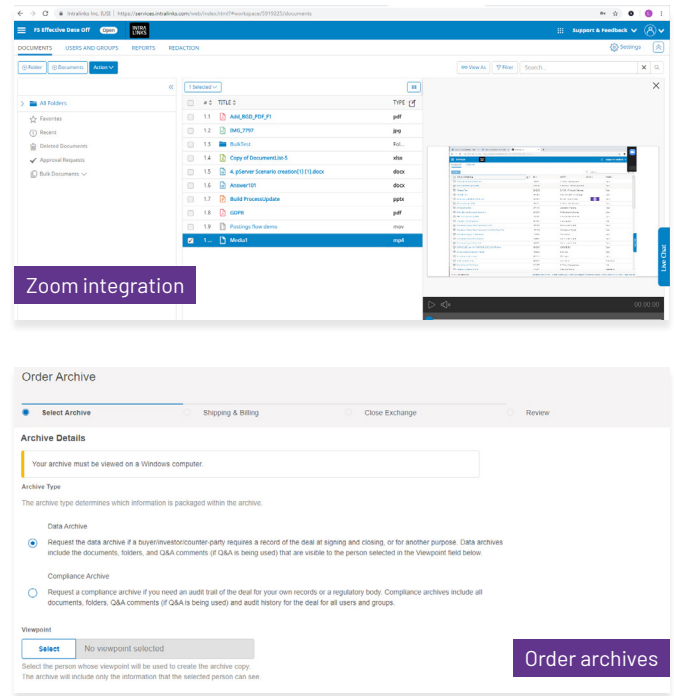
Intralinks Inc. [US] | https://services.intralinks.com/web/index.html?#workspace/5919225/documents

FS Effective Date Off Open INTRALINKS Support & Feedback

DOCUMENTS USERS AND GROUPS REPORTS REDACTION Settings

Folder Documents Action View As Filter Search...

All Folders
Favorites
Recent
Deleted Documents
Approval Requests
Bulk Documents

1 Selected

| | # | TITLE | TYPE |
|---|---|---|---|
| | 1.1 | Add_BGD_PDF_F1 | pdf |
| | 1.2 | IMG_7797 | jpg |
| | 1.3 | BulkTest | Fol... |
| | 1.4 | Copy of DocumentList-5 | xlsx |
| | 1.5 | 4. pServer Scenario creation(1) (1).docx | docx |
| | 1.6 | Answer101 | docx |
| | 1.7 | Build ProcessUpdate | pptx |
| | 1.8 | GDPR | pdf |
| | 1.9 | Postings flow demo | mov |
| | 1... | Media1 | mp4 |

00:00:00

Live Chat

Zoom integration

Order Archive

Select Archive Shipping & Billing Close Exchange Review

Archive Details

Your archive must be viewed on a Windows computer.

Archive Type

The archive type determines which information is packaged within the archive.

Data Archive

Request the data archive if a buyer/investor/counter-party requires a record of the deal at signing and closing, or for another purpose. Data archives include the documents, folders, and Q&A comments (if Q&A is being used) that are visible to the person selected in the Viewpoint field below.

Compliance Archive

Request a compliance archive if you need an audit trail of the deal for your own records or a regulatory body. Compliance archives include all documents, folders, Q&A comments (if Q&A is being used) and audit history for the deal for all users and groups.

Viewpoint

Select No viewpoint selected

Select the person whose viewpoint will be used to create the archive copy.
The archive will include only the information that the selected person can see.

Order archives